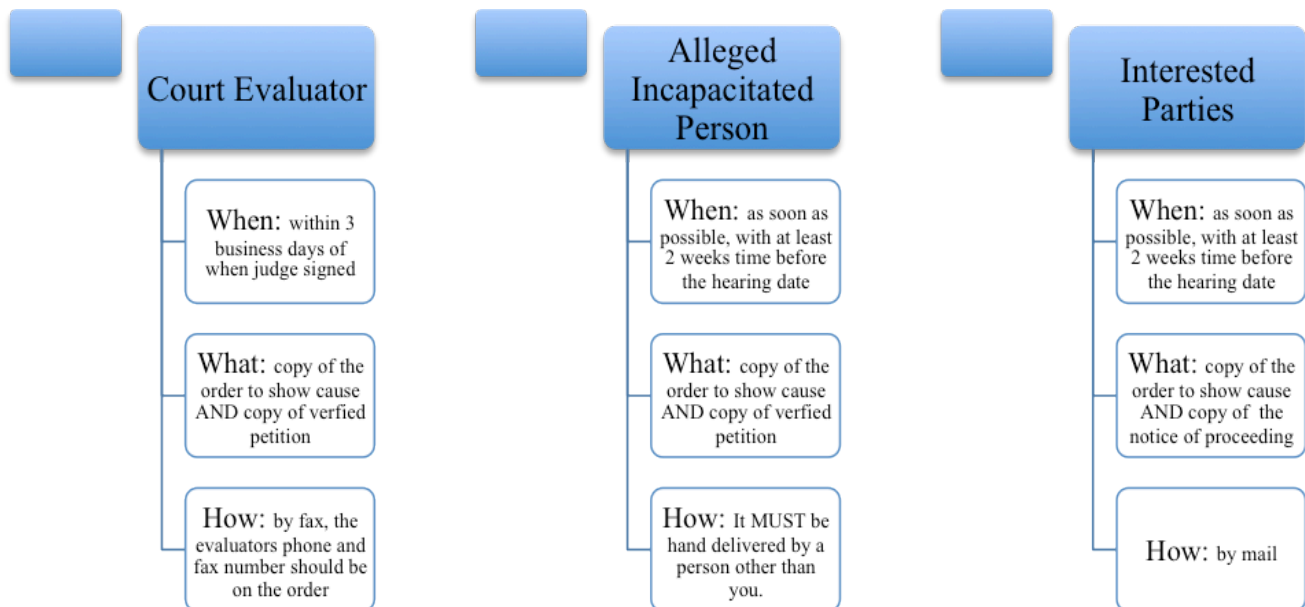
Court Evaluator

When: within 3 business days of when judge signed

What: copy of the order to show cause AND copy of verfied petition

How: by fax, the evaluators phone and fax number should be on the order

Alleged Incapacitated Person

When: as soon as possible, with at least 2 weeks time before the hearing date

What: copy of the order to show cause AND copy of verfied petition

How: It MUST be hand delivered by a person other than you.

Interested Parties

When: as soon as possible, with at least 2 weeks time before the hearing date

What: copy of the order to show cause AND copy of the notice of proceeding

How: by mail